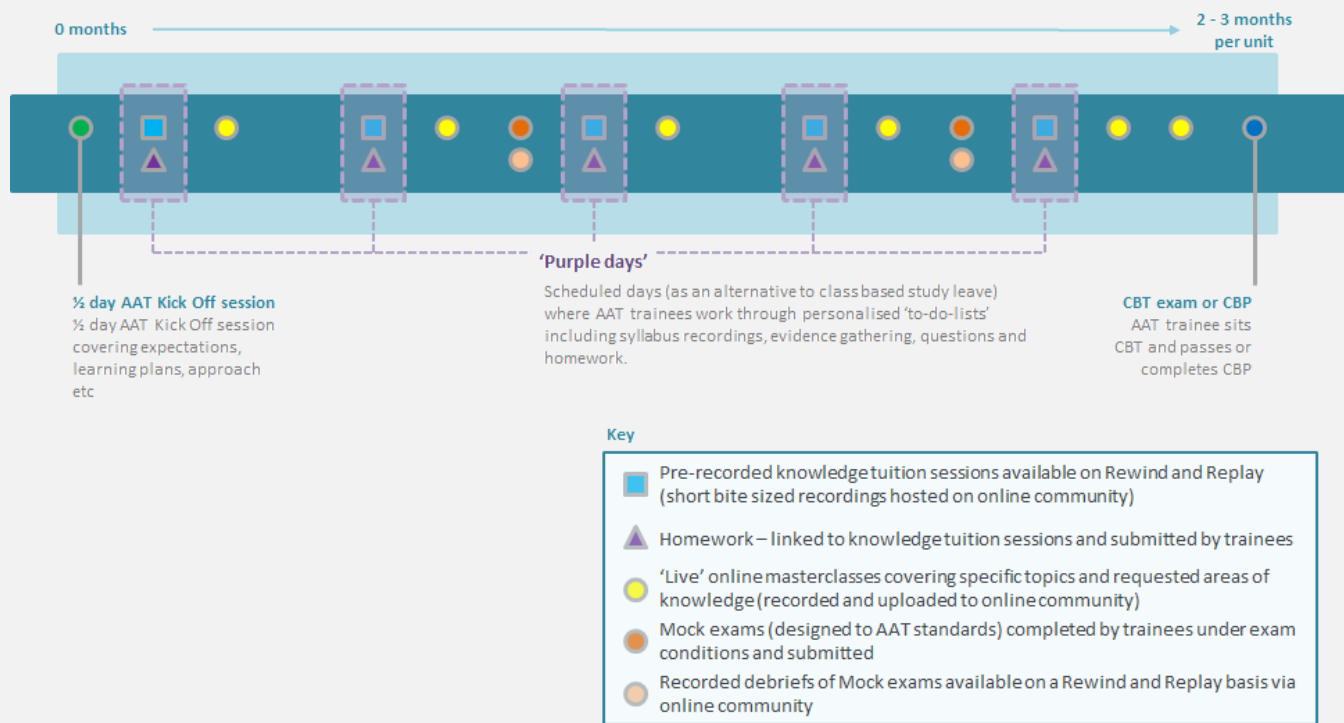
0 months

2 - 3 months per unit

'Purple days'

Scheduled days (as an alternative to class based study leave) where AAT trainees work through personalised 'to-do-lists' including syllabus recordings, evidence gathering, questions and homework.

½ day AAT Kick Off session
½ day AAT Kick Off session covering expectations, learning plans, approach etc

CBT exam or CBP
AAT trainee sits CBT and passes or completes CBP

Key

Pre-recorded knowledge tuition sessions available on Rewind and Replay (short bite sized recordings hosted on online community)

Homework – linked to knowledge tuition sessions and submitted by trainees

'Live' online masterclasses covering specific topics and requested areas of knowledge (recorded and uploaded to online community)

Mock exams (designed to AAT standards) completed by trainees under exam conditions and submitted

Recorded debriefs of Mock exams available on a Rewind and Replay basis via online community